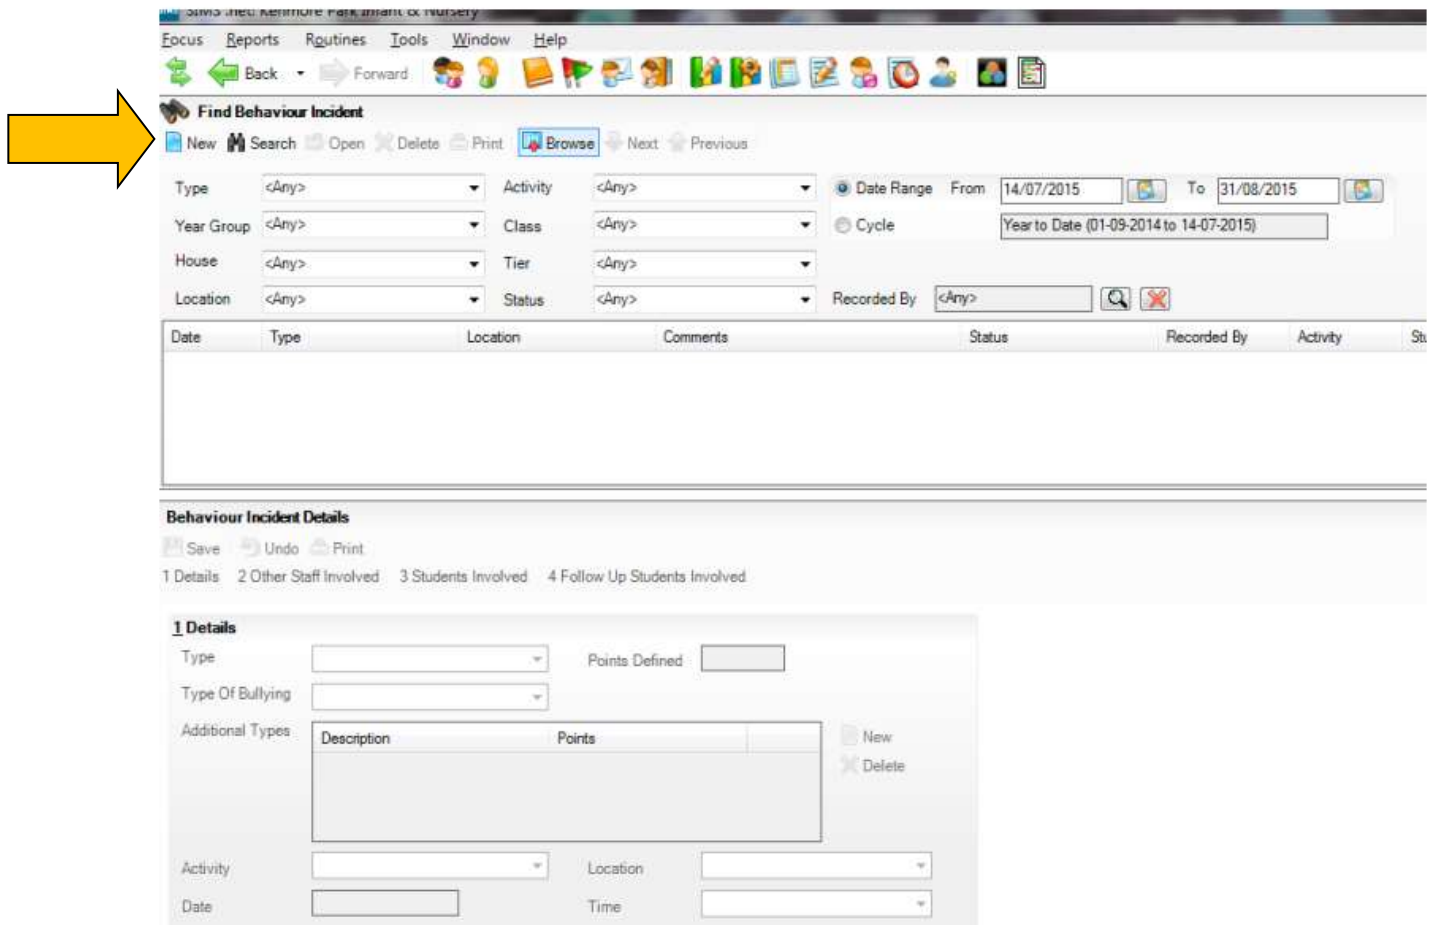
SIMS .net: Kenmore Park Infant & Nursery

Focus Reports Routines Tools Window Help

Back Forward

Find Behaviour Incident

New Search Open Delete Print Browse Next Previous

Type <Any> Activity <Any> Date Range From 14/07/2015 To 31/08/2015

Year Group <Any> Class <Any> Cycle Year to Date (01-09-2014 to 14-07-2015)

House <Any> Tier <Any>

Location <Any> Status <Any> Recorded By <Any>

| Date | Type | Location | Comments | Status | Recorded By | Activity | St |
|---|---|---|---|---|---|---|---|

Behaviour Incident Details

Save Undo Print

1 Details 2 Other Staff Involved 3 Students Involved 4 Follow Up Students Involved

1 Details

Type Points Defined

Type Of Bullying

Additional Types

| Description | Points |
|---|---|

New

Delete

Activity Location

Date Time